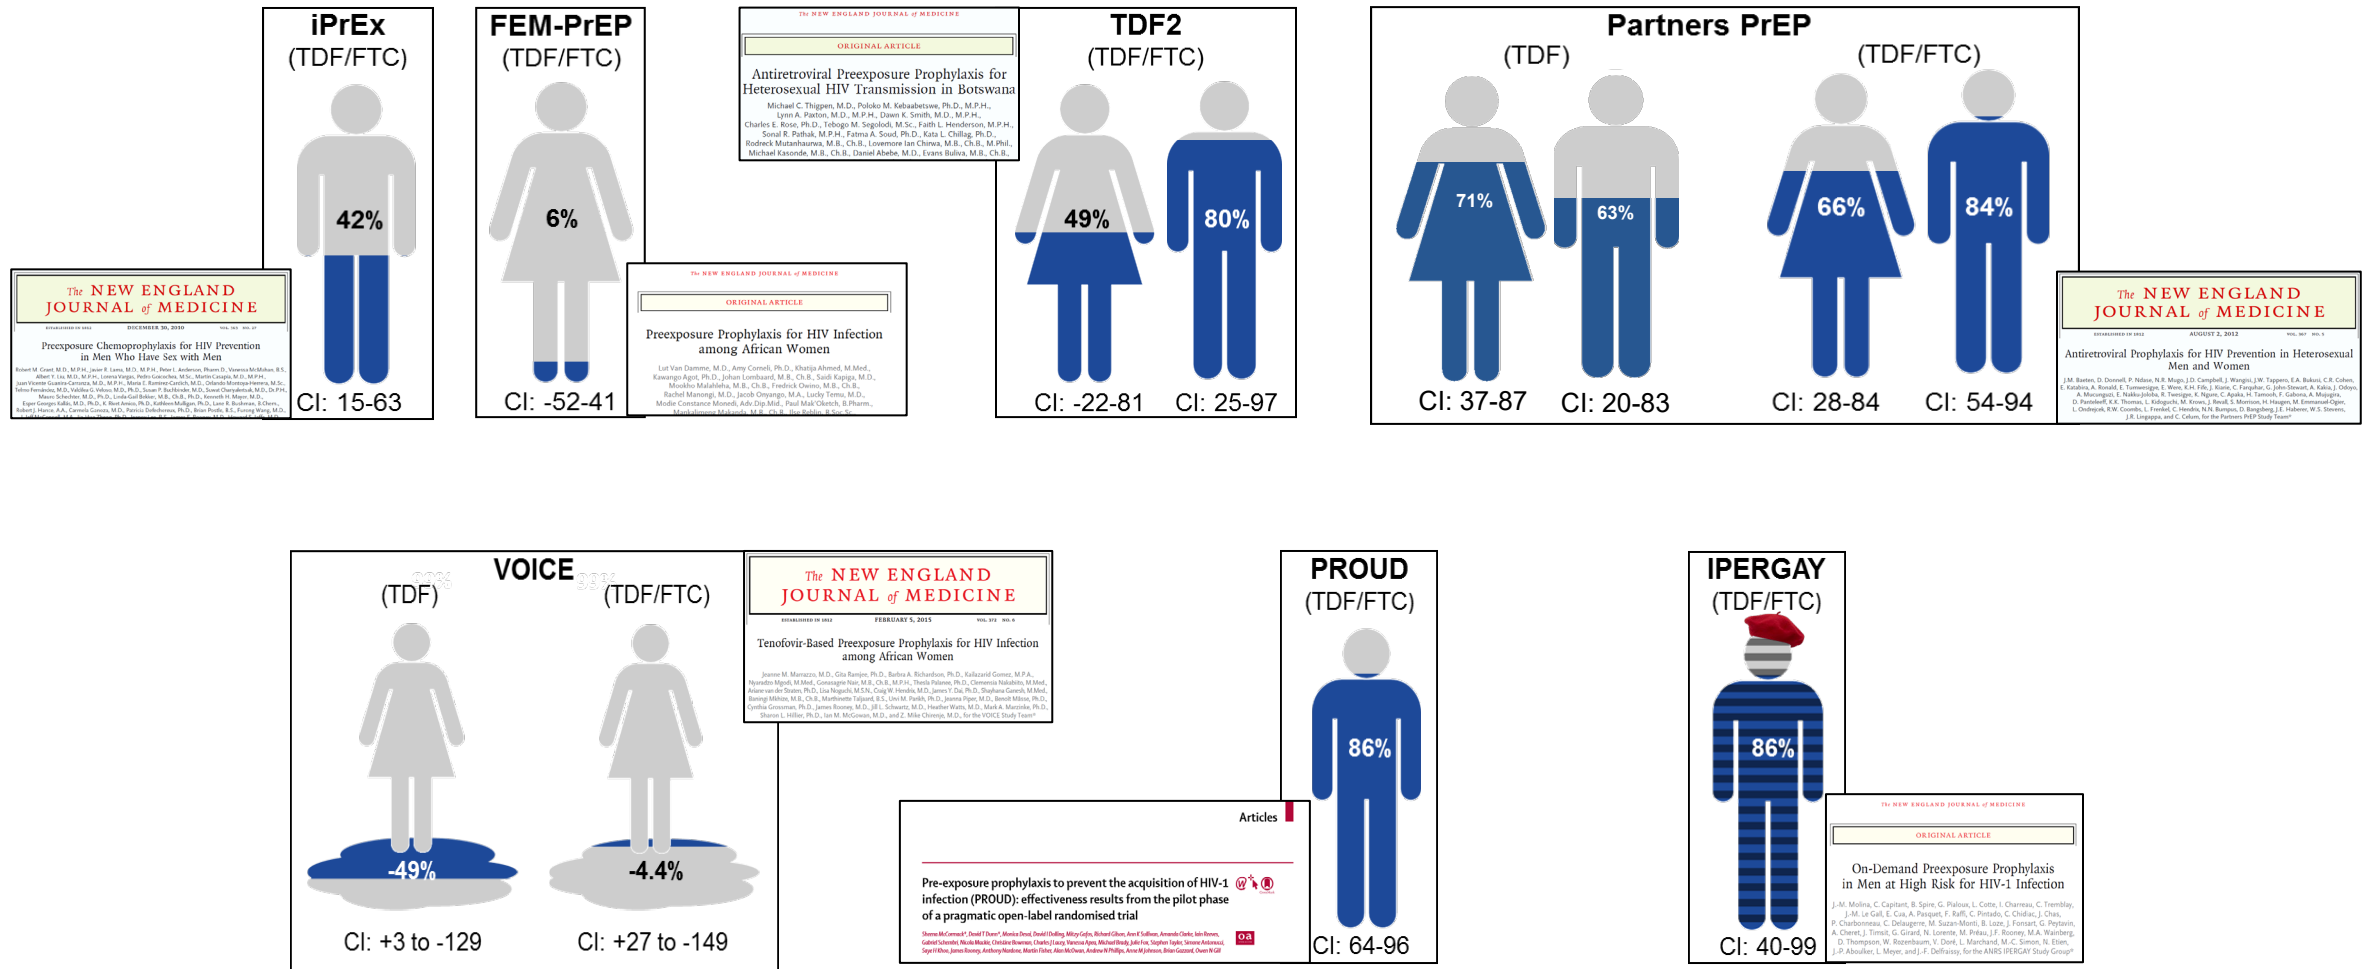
iPrEx
(TDF/FTC)
42%
CI: 15-63

The NEW ENGLAND JOURNAL of MEDICINE
DECEMBER 30, 2010
Preexposure Chemoprophylaxis for HIV Prevention in Men Who Have Sex with Men

FEM-PrEP
(TDF/FTC)
6%
CI: -52-41

The NEW ENGLAND JOURNAL of MEDICINE
ORIGINAL ARTICLE
Preexposure Prophylaxis for HIV Infection among African Women
Lut Van Damme, M.D., Amy Corneli, Ph.D., Khatija Ahmed, M.Med., Kawango Agot, Ph.D., Johan Lombaard, M.B., Ch.B., Saidi Kapiga, M.D., Mookho Malahleha, M.B., Ch.B., Fredrick Owino, M.B., Ch.B., Rachel Manongi, M.D., Jacob Onyango, M.A., Lucky Temu, M.D., Modie Constance Monedi, Adv.Dip.Mid., Paul Mak'Oketch, B.Pharm.,

The NEW ENGLAND JOURNAL of MEDICINE
ORIGINAL ARTICLE
Antiretroviral Preexposure Prophylaxis for Heterosexual HIV Transmission in Botswana
Michael C. Thigpen, M.D., Poloko M. Kebaabetswe, Ph.D., M.P.H., Lynn A. Paxton, M.D., M.P.H., Dawn K. Smith, M.D., M.P.H., Charles E. Rose, Ph.D., Tebogo M. Segolodi, M.Sc., Faith L. Henderson, M.P.H., Sonal R. Pathak, M.P.H., Fatma A. Soud, Ph.D., Kata L. Chillag, Ph.D., Rodreck Mutanhaurwa, M.B., Ch.B., Lovemore Ian Chirwa, M.B., Ch.B., M.Phil., Michael Kasonde, M.B., Ch.B., Daniel Abebe, M.D., Evans Buliva, M.B., Ch.B.,

TDF2
(TDF/FTC)
49%
80%
CI: -22-81
CI: 25-97

Partners PrEP
(TDF)
(TDF/FTC)
71%
63%
66%
84%
CI: 37-87
CI: 20-83
CI: 28-84
CI: 54-94

The NEW ENGLAND JOURNAL of MEDICINE
AUGUST 2, 2012
Antiretroviral Prophylaxis for HIV Prevention in Heterosexual Men and Women

VOICE
(TDF)
(TDF/FTC)
-49%
-4.4%
CI: +3 to -129
CI: +27 to -149

The NEW ENGLAND JOURNAL of MEDICINE
FEBRUARY 5, 2015
Tenofovir-Based Preexposure Prophylaxis for HIV Infection among African Women

Articles
Pre-exposure prophylaxis to prevent the acquisition of HIV-1 infection (PROUD): effectiveness results from the pilot phase of a pragmatic open-label randomised trial

PROUD
(TDF/FTC)
86%
CI: 64-96

IPERGAY
(TDF/FTC)
86%
CI: 40-99

The NEW ENGLAND JOURNAL of MEDICINE
ORIGINAL ARTICLE
On-Demand Preexposure Prophylaxis in Men at High Risk for HIV-1 Infection